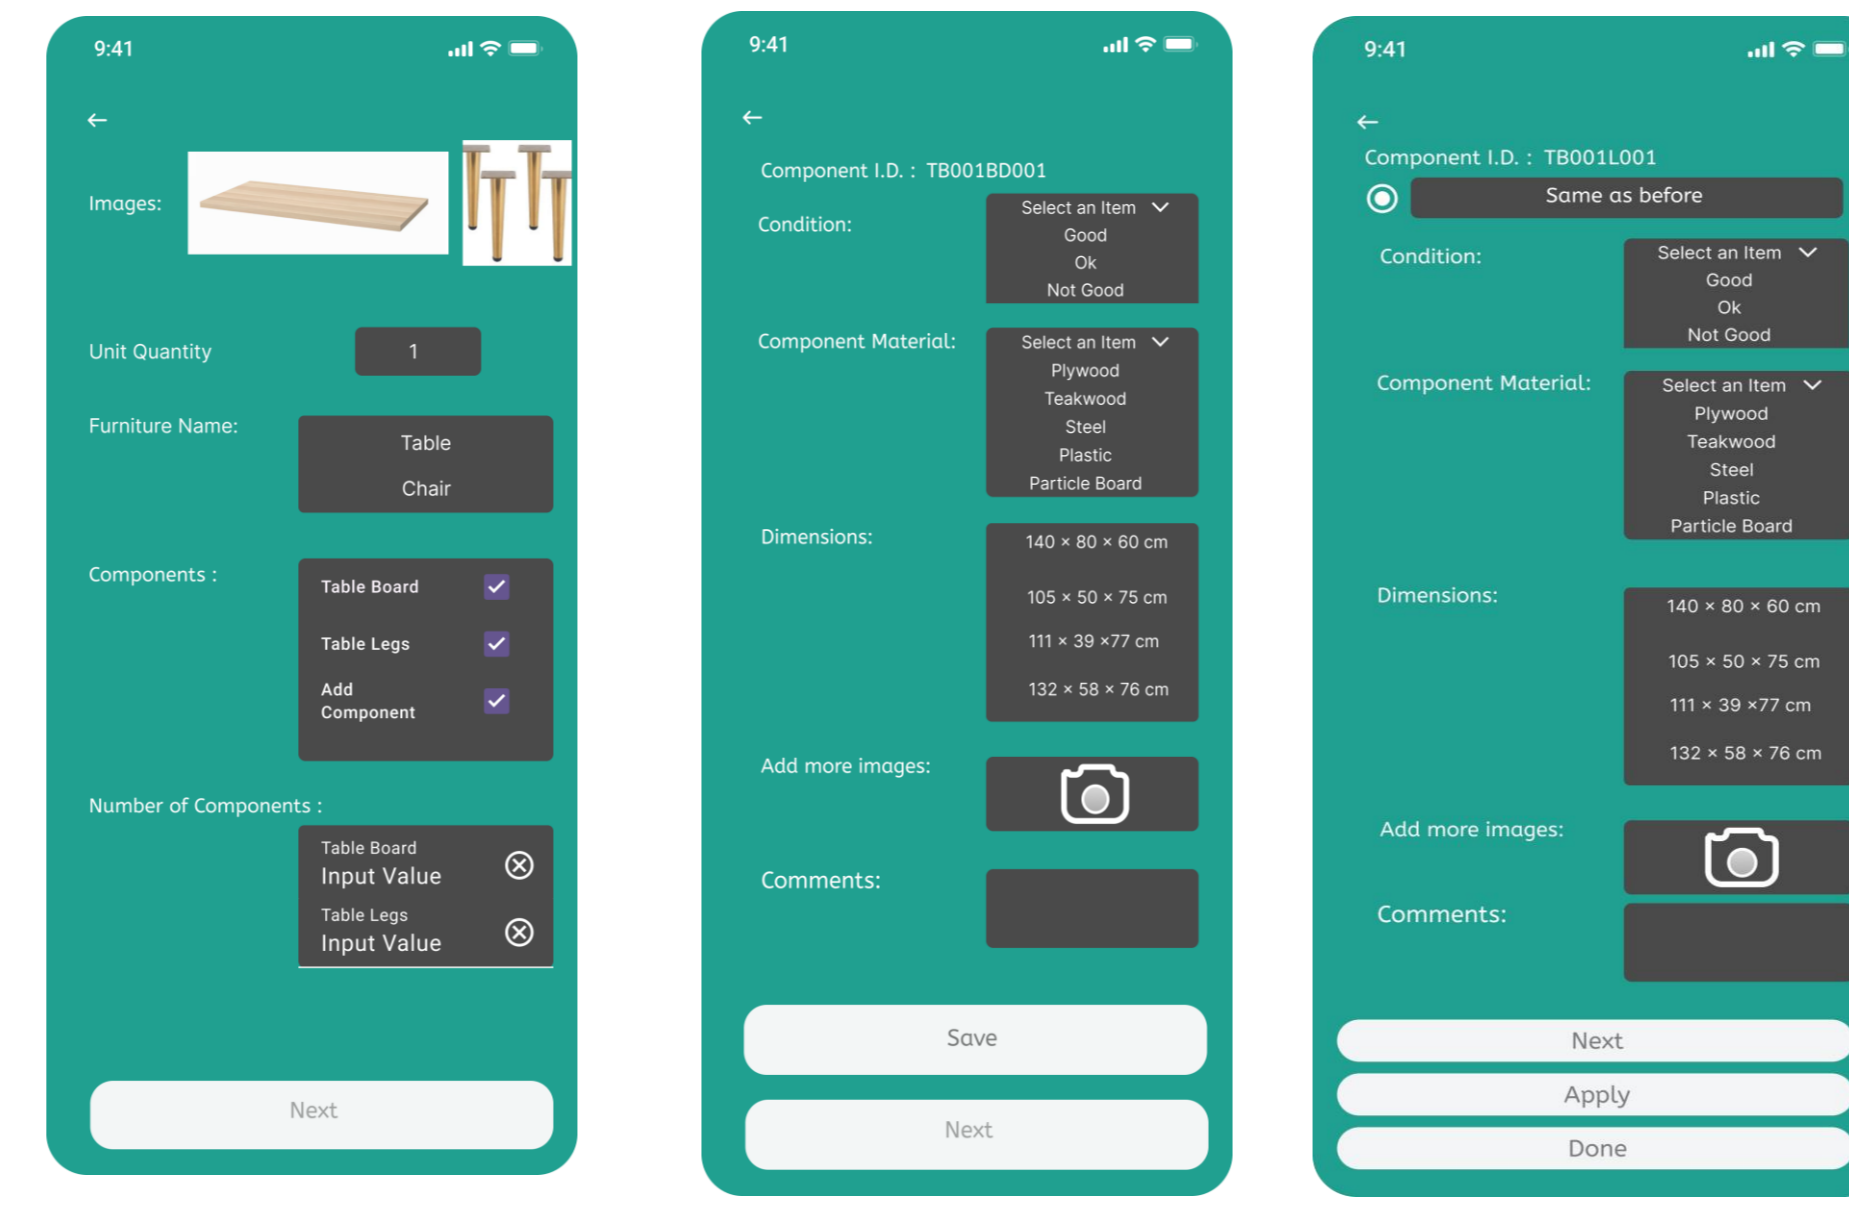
9:41

←

Images:

Unit Quantity 1

Furniture Name: Table Chair

Components : Table Board Table Legs Add Component

Number of Components :

Table Board
Input Value

Table Legs
Input Value

Next

9:41

←

Component I.D. : TB001BD001

Condition: Select an Item Good Ok Not Good

Component Material: Select an Item Plywood Teakwood Steel Plastic Particle Board

Dimensions: 140 × 80 × 60 cm 105 × 50 × 75 cm 111 × 39 ×77 cm 132 × 58 × 76 cm

Add more images:

Comments:

Save

Next

9:41

←

Component I.D. : TB001L001

Same as before

Condition: Select an Item Good Ok Not Good

Component Material: Select an Item Plywood Teakwood Steel Plastic Particle Board

Dimensions: 140 × 80 × 60 cm 105 × 50 × 75 cm 111 × 39 ×77 cm 132 × 58 × 76 cm

Add more images:

Comments:

Next

Apply

Done